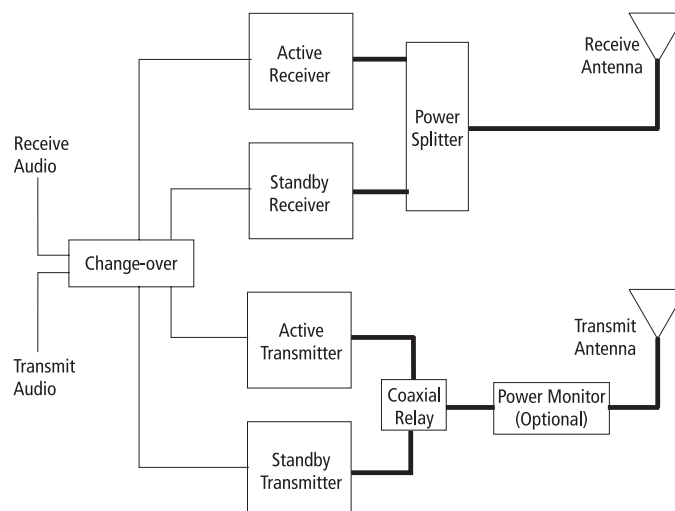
Receive Antenna

Active Receiver

Power Splitter

Receive Audio

Standby Receiver

Change-over

Transmit Antenna

Active Transmitter

Transmit Audio

Coaxial Relay

Power Monitor (Optional)

Standby Transmitter